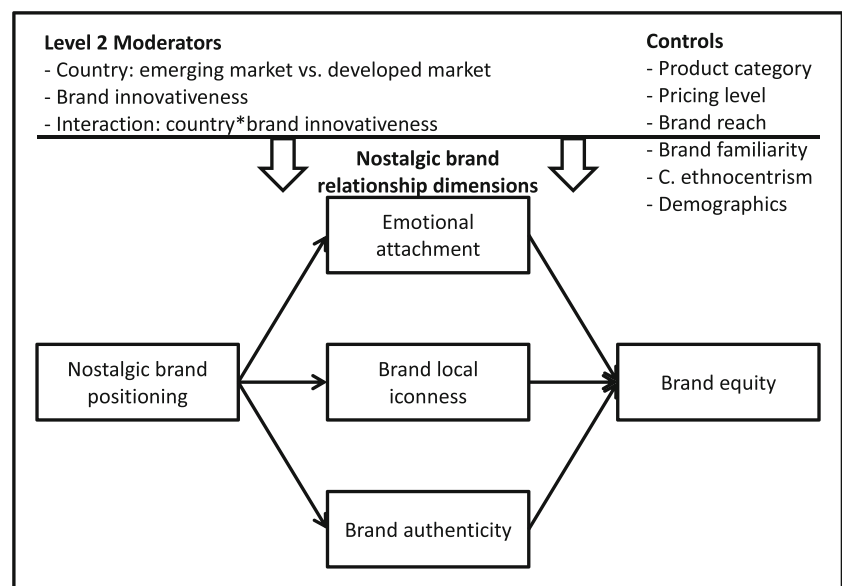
**Level 2 Moderators**
- Country: emerging market vs. developed market
- Brand innovativeness
- Interaction: country*brand innovativeness

**Controls**
- Product category
- Pricing level
- Brand reach
- Brand familiarity
- C. ethnocentrism
- Demographics

**Nostalgic brand relationship dimensions**

Emotional attachment

Nostalgic brand positioning

Brand local iconness

Brand equity

Brand authenticity